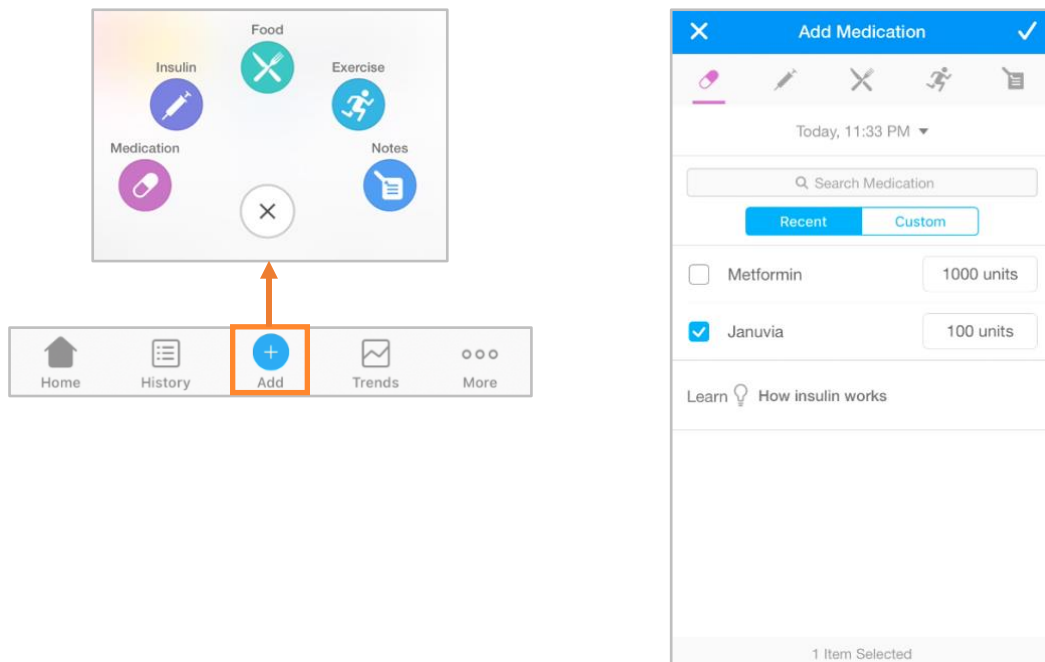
Food
Insulin
Exercise
Medication
Notes

Home
History
Add
Trends
More

Add Medication

Today, 11:33 PM

Search Medication

Recent
Custom

Metformin
1000 units

Januvia
100 units

Learn How insulin works

1 Item Selected